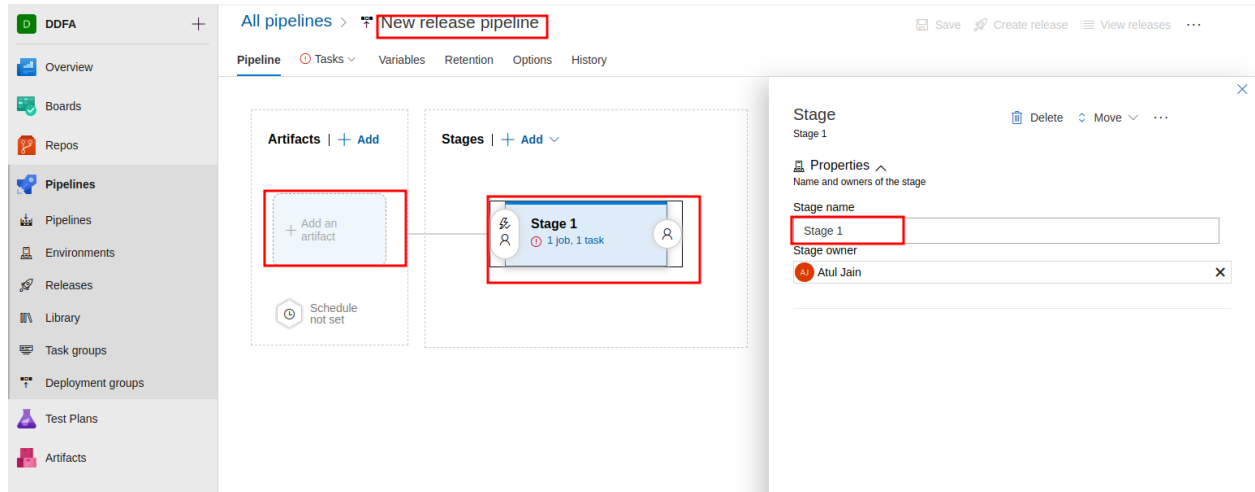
D DDFA +

Overview

Boards

Repos

Pipelines

Pipelines

Environments

Releases

Library

Task groups

Deployment groups

Test Plans

Artifacts

All pipelines > New release pipeline

Save Create release View releases ···

Pipeline Tasks Variables Retention Options History

Artifacts | + Add

+ Add an artifact

Schedule not set

Stages | + Add

Stage 1
1 job, 1 task

Stage
Stage 1

Delete Move ···

Properties
Name and owners of the stage

Stage name
Stage 1

Stage owner
AJ Atul Jain